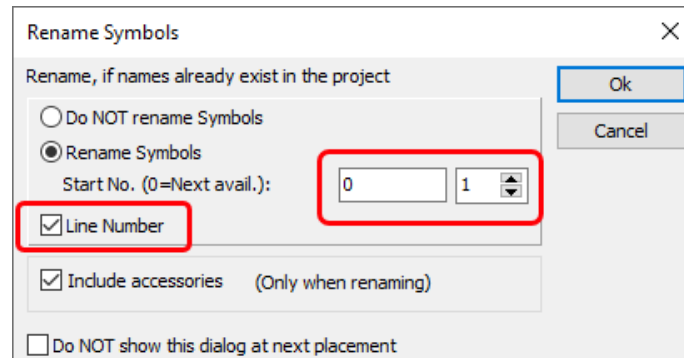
Rename Symbols

Rename, if names already exist in the project

Do NOT rename Symbols

Rename Symbols

Start No. (0=Next avail.):

0

1

Line Number

Include accessories (Only when renaming)

Do NOT show this dialog at next placement

Ok

Cancel